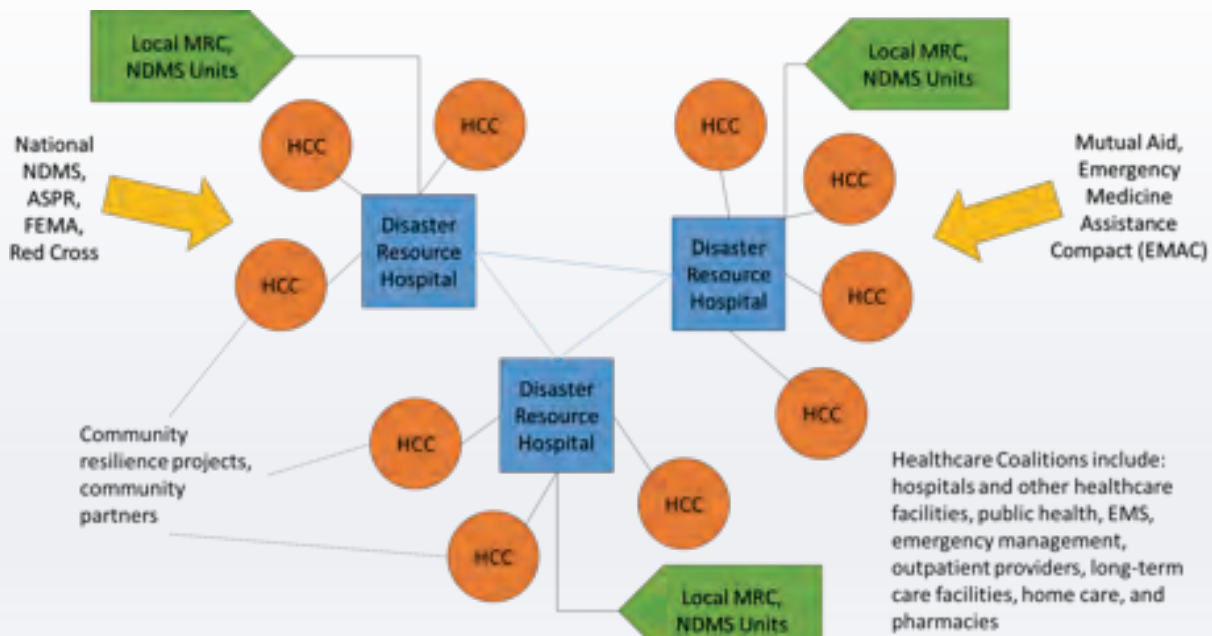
Local MRC, NDMS Units

Local MRC, NDMS Units

National NDMS, ASPR, FEMA, Red Cross

HCC

HCC

HCC

HCC

Mutual Aid, Emergency Medicine Assistance Compact (EMAC)

Disaster Resource Hospital

HCC

Disaster Resource Hospital

HCC

HCC

Disaster Resource Hospital

HCC

Community resilience projects, community partners

HCC

HCC

HCC

Healthcare Coalitions include: hospitals and other healthcare facilities, public health, EMS, emergency management, outpatient providers, long-term care facilities, home care, and pharmacies

Local MRC, NDMS Units